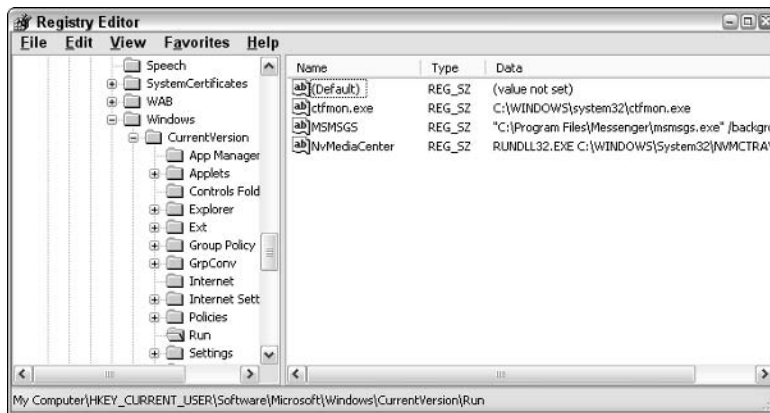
Registry Editor

File Edit View Favorites Help

Speech
SystemCertificates
WAB
Windows
CurrentVersion
App Manager
Applets
Controls Fold
Explorer
Ext
Group Policy
GrpConv
Internet
Internet Sett
Policies
Run
Settings

| Name | Type | Data |
|---|---|---|
| (Default) | REG_SZ | (value not set) |
| ctfmon.exe | REG_SZ | C:\WINDOWS\system32\ctfmon.exe |
| MSMSGS | REG_SZ | "C:\Program Files\Messenger\msmsgs.exe" /backgr |
| NvMediaCenter | REG_SZ | RUNDLL32.EXE C:\WINDOWS\System32\NVMCTRA |

My Computer\HKEY_CURRENT_USER\Software\Microsoft\Windows\CurrentVersion\Run